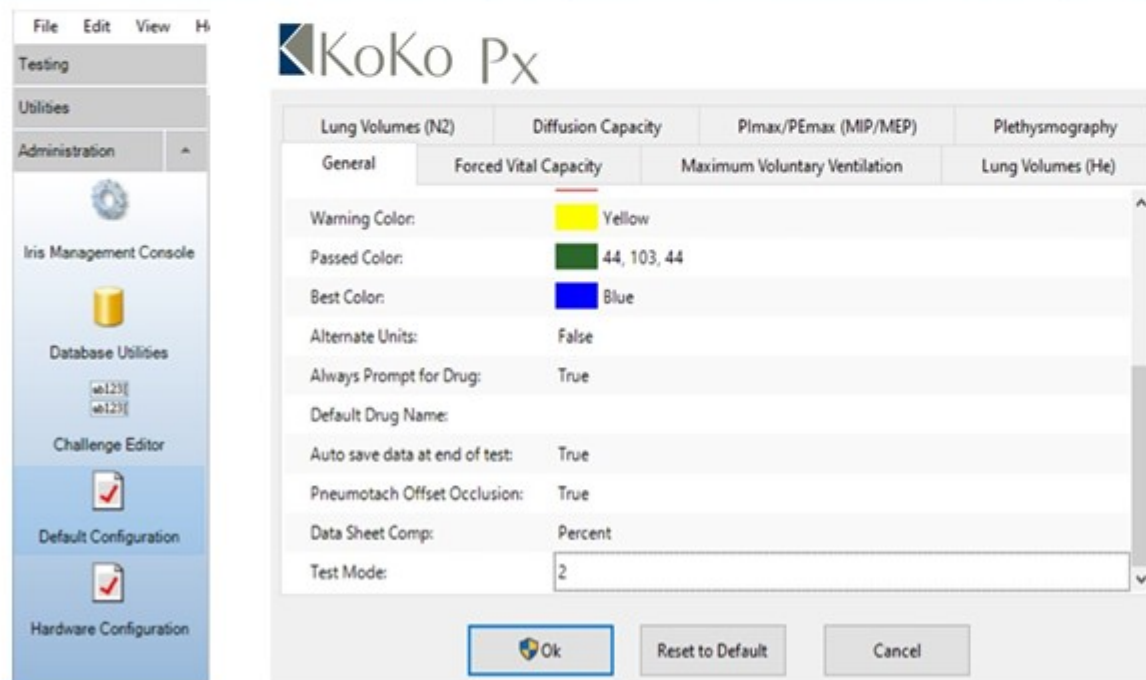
File Edit View H

Testing

Utilities

Administration

Iris Management Console

Database Utilities

ab123
ab123

Challenge Editor

Default Configuration

Hardware Configuration

KoKo Px

| Lung Volumes (N2) | Diffusion Capacity | PImax/PEmax (MIP/MEP) | Plethysmography |
|---|---|---|---|
| General | Forced Vital Capacity | Maximum Voluntary Ventilation | Lung Volumes (He) |

| | |
|---|---|
| Warning Color: | Yellow |
| Passed Color: | 44, 103, 44 |
| Best Color: | Blue |
| Alternate Units: | False |
| Always Prompt for Drug: | True |
| Default Drug Name: | |
| Auto save data at end of test: | True |
| Pneumotach Offset Occlusion: | True |
| Data Sheet Comp: | Percent |
| Test Mode: | 2 |

Ok

Reset to Default

Cancel